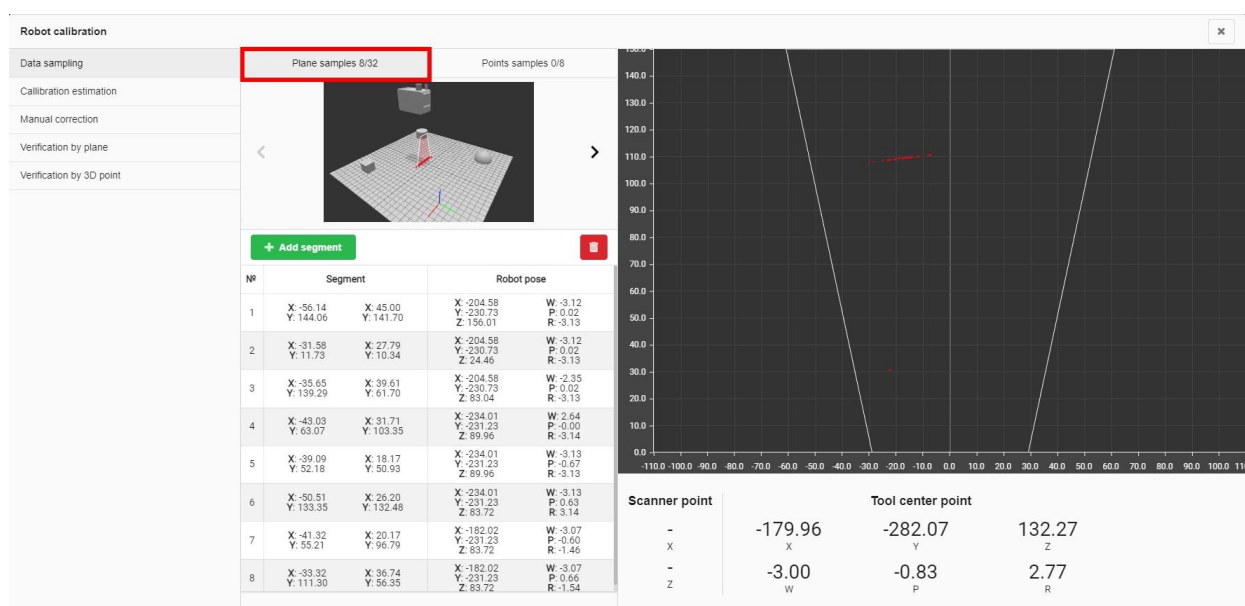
Robot calibration

×

Data sampling

Callibration estimation

Manual correction

Verification by plane

Verification by 3D point

Plane samples 8/32

Points samples 0/8

<

>

+ Add segment

| № | Segment | | Robot pose | |
|---|---|---|---|---|
| 1 | X: -56.14 Y: 144.06 | X: 45.00 Y: 141.70 | X: -204.58 Y: -230.73 Z: 156.01 | W: -3.12 P: 0.02 R: -3.13 |
| 2 | X: -31.58 Y: 11.73 | X: 27.79 Y: 10.34 | X: -204.58 Y: -230.73 Z: 24.46 | W: -3.12 P: 0.02 R: -3.13 |
| 3 | X: -35.65 Y: 139.29 | X: 39.61 Y: 61.70 | X: -204.58 Y: -230.73 Z: 83.04 | W: -2.35 P: 0.02 R: -3.13 |
| 4 | X: -43.03 Y: 63.07 | X: 31.71 Y: 103.35 | X: -234.01 Y: -231.23 Z: 89.96 | W: 2.64 P: -0.00 R: -3.14 |
| 5 | X: -39.09 Y: 52.18 | X: 18.17 Y: 50.93 | X: -234.01 Y: -231.23 Z: 89.96 | W: -3.13 P: -0.67 R: -3.13 |
| 6 | X: -50.51 Y: 133.35 | X: 26.20 Y: 132.48 | X: -234.01 Y: -231.23 Z: 83.72 | W: -3.13 P: 0.63 R: 3.14 |
| 7 | X: -41.32 Y: 55.21 | X: 20.17 Y: 96.79 | X: -182.02 Y: -231.23 Z: 83.72 | W: -3.07 P: -0.60 R: -1.46 |
| 8 | X: -33.32 Y: 111.30 | X: 36.74 Y: 56.35 | X: -182.02 Y: -231.23 Z: 83.72 | W: -3.07 P: 0.66 R: -1.54 |

140.0 130.0 120.0 110.0 100.0 90.0 80.0 70.0 60.0 50.0 40.0 30.0 20.0 10.0 0.0

-110.0 -100.0 -90.0 -80.0 -70.0 -60.0 -50.0 -40.0 -30.0 -20.0 -10.0 0.0 10.0 20.0 30.0 40.0 50.0 60.0 70.0 80.0 90.0 100.0 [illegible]

Scanner point

Tool center point

-
X

-179.96
X

-282.07
Y

132.27
Z

-
Z

-3.00
W

-0.83
P

2.77
R